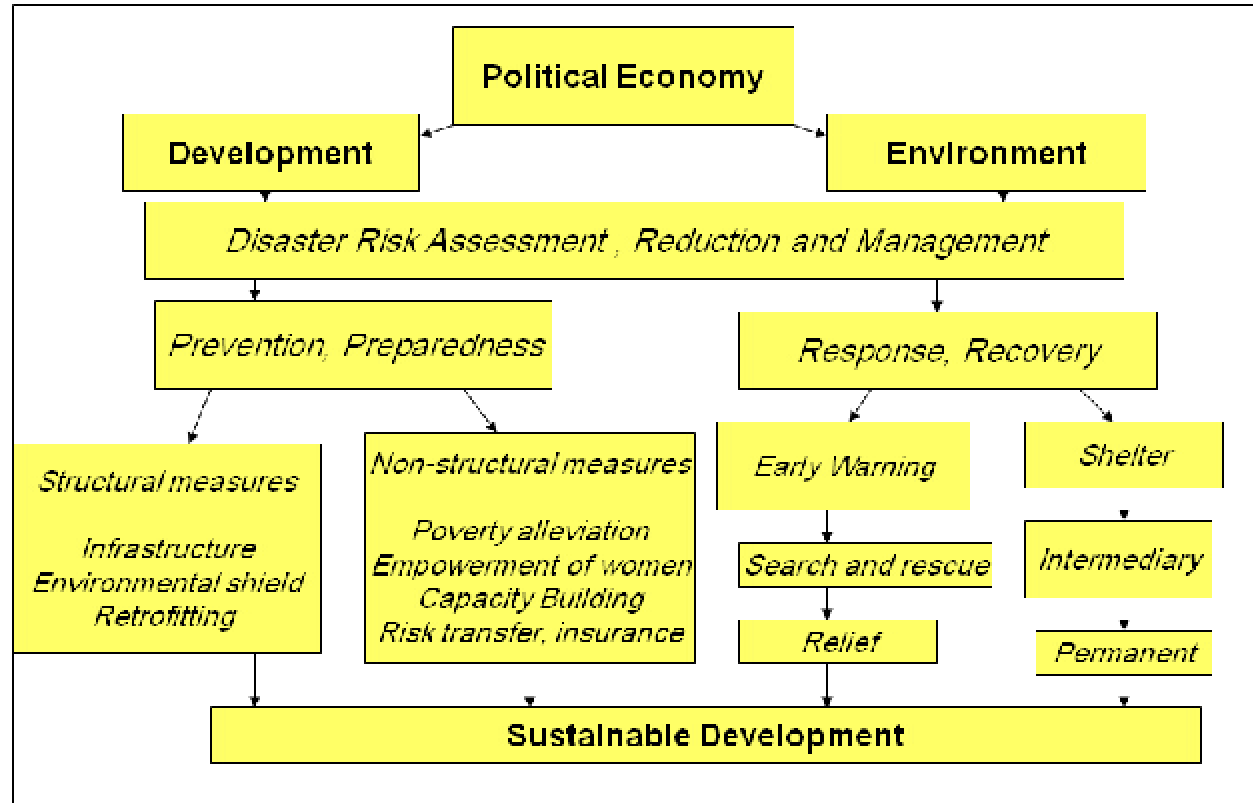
Political Economy

Development

Environment

Disaster Risk Assessment , Reduction and Management

Prevention, Preparedness

Response, Recovery

Structural measures

Infrastructure
Environmental shield
Retrofitting

Non-structural measures

Poverty alleviation
Empowerment of women
Capacity Building
Risk transfer, insurance

Early Warning

Search and rescue

Relief

Shelter

Intermediary

Permanent

Sustainable Development